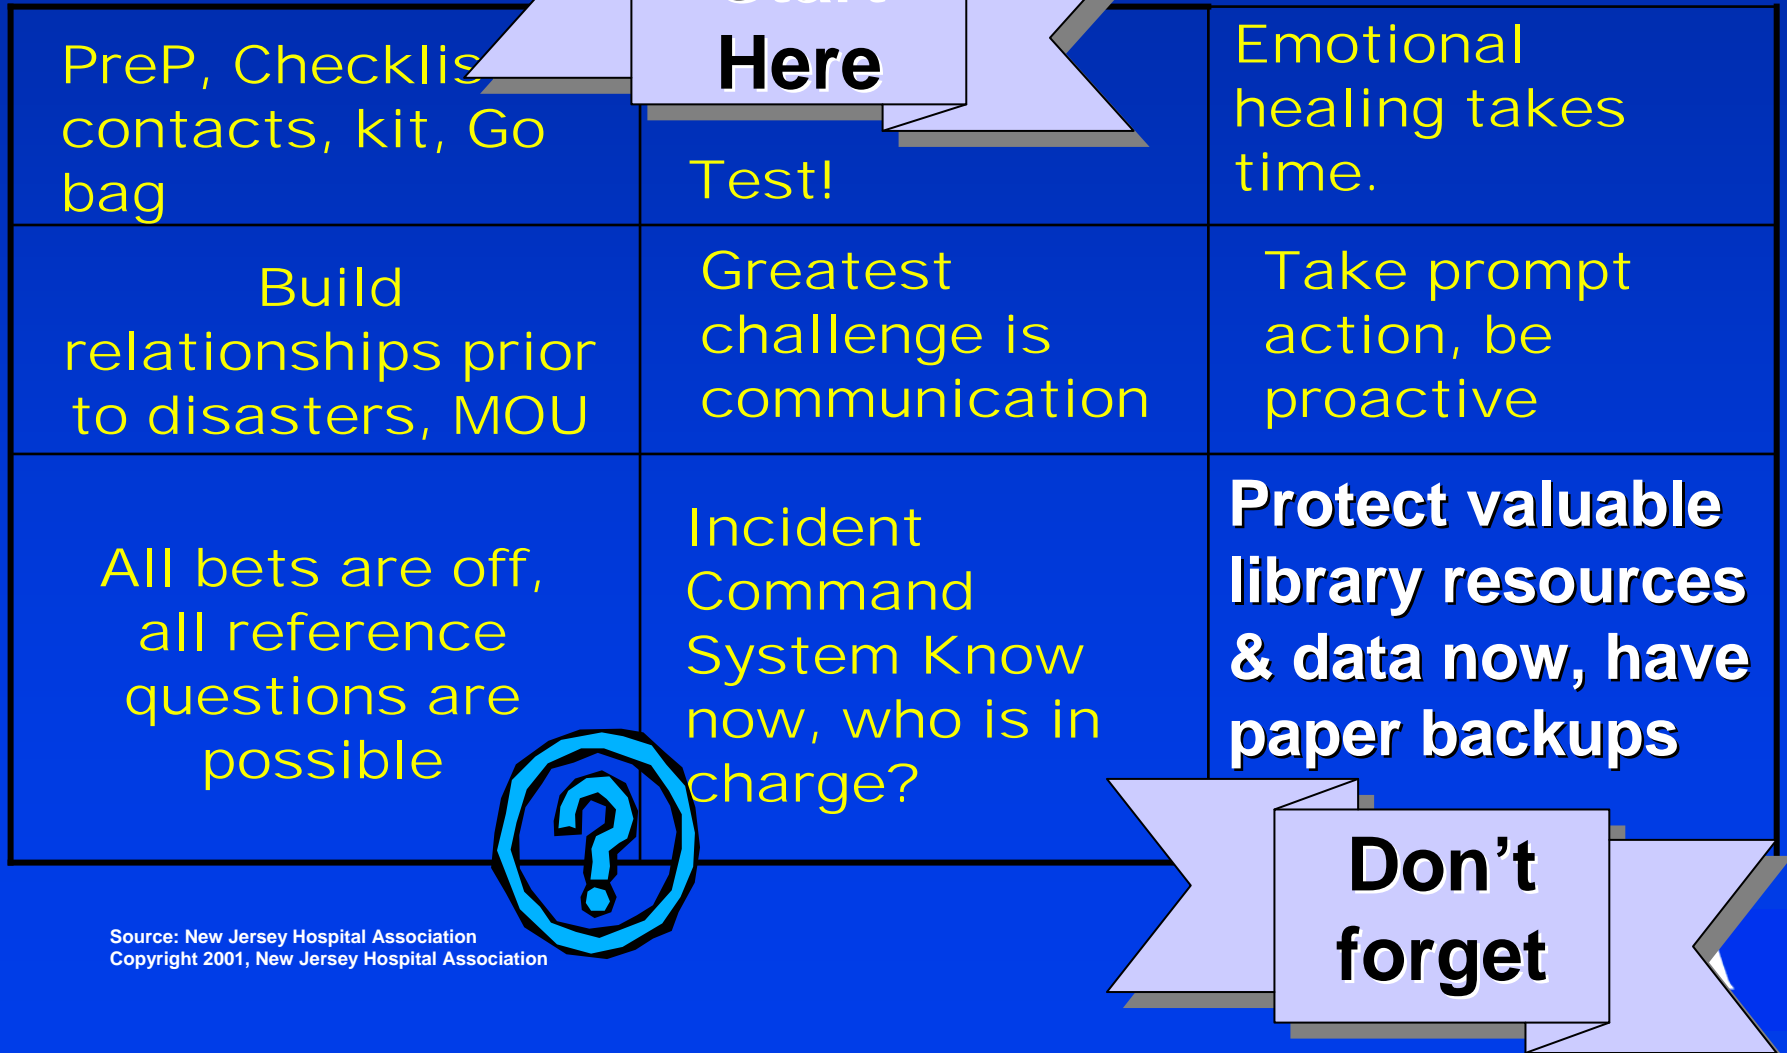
| PreP, Checklis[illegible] contacts, kit, Go bag | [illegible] Here Test! | Emotional healing takes time. |
|---|---|---|
| Build relationships prior to disasters, MOU | Greatest challenge is communication | Take prompt action, be proactive |
| All bets are off, all reference questions are possible | Incident Command System Know now, who is in charge? | Protect valuable library resources & data now, have paper backups |

Don’t forget

Source: New Jersey Hospital Association
Copyright 2001, New Jersey Hospital Association